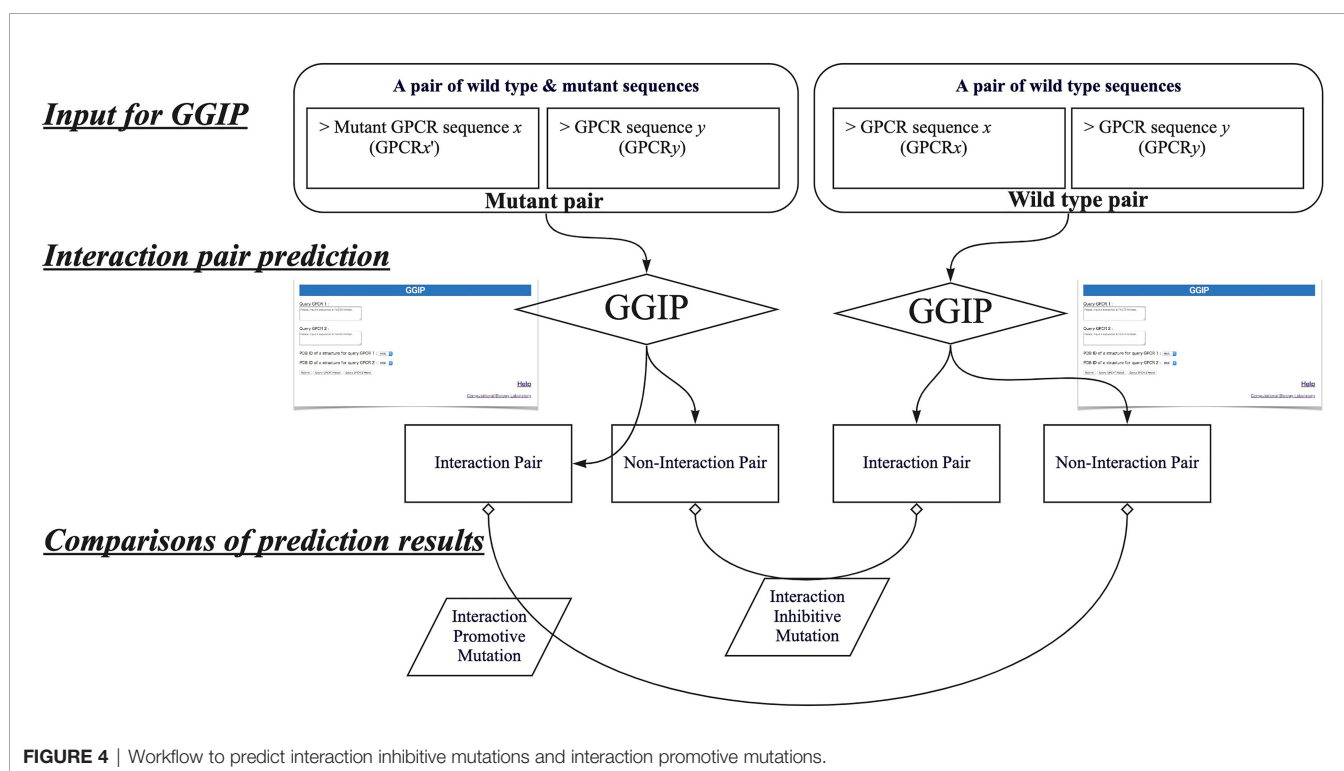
Input for GGIP

A pair of wild type & mutant sequences

> Mutant GPCR sequence $x$ (GPCR$x'$)

> GPCR sequence $y$ (GPCR$y$)

Mutant pair

A pair of wild type sequences

> GPCR sequence $x$ (GPCR$x$)

> GPCR sequence $y$ (GPCR$y$)

Wild type pair

Interaction pair prediction

GGIP

Query GPCR 1 :

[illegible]

Query GPCR 2 :

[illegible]

PDB ID of a structure for query GPCR 1 : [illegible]

PDB ID of a structure for query GPCR 2 : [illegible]

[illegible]

Help

Computational Biology Laboratory

GGIP

GGIP

GGIP

Query GPCR 1 :

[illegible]

Query GPCR 2 :

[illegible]

PDB ID of a structure for query GPCR 1 : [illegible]

PDB ID of a structure for query GPCR 2 : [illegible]

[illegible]

Help

Computational Biology Laboratory

Interaction Pair

Non-Interaction Pair

Interaction Pair

Non-Interaction Pair

Comparisons of prediction results

Interaction Promotive Mutation

Interaction Inhibitive Mutation

FIGURE 4 | Workflow to predict interaction inhibitive mutations and interaction promotive mutations.